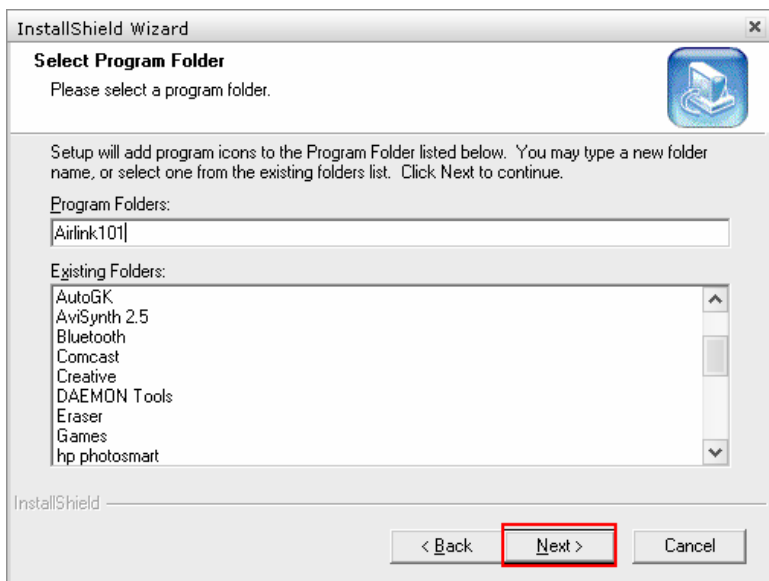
InstallShield Wizard

Select Program Folder
Please select a program folder.

Setup will add program icons to the Program Folder listed below. You may type a new folder name, or select one from the existing folders list. Click Next to continue.

Program Folders:
Airlink101

Existing Folders:
AutoGK
AviSynth 2.5
Bluetooth
Comcast
Creative
DAEMON Tools
Eraser
Games
hp photosmart

InstallShield

< Back
Next >
Cancel